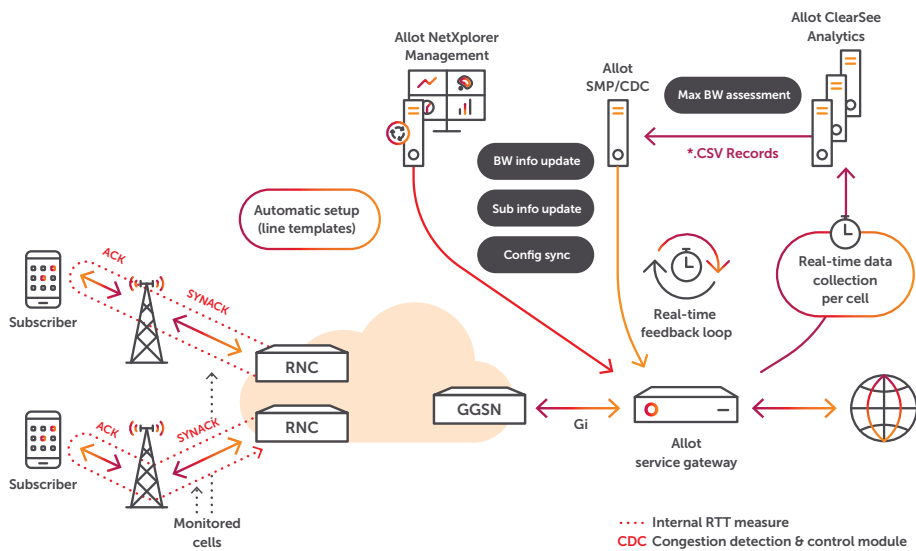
Allot NetXplorer Management

Allot SMP/CDC

Allot ClearSee Analytics

Max BW assessment

*.CSV Records

BW info update

Sub info update

Config sync

Automatic setup (line templates)

Real-time feedback loop

Real-time data collection per cell

ACK

SYNACK

Subscriber

RNC

ACK

SYNACK

RNC

Subscriber

GGSN

Gi

Allot service gateway

Monitored cells

Internal RTT measure

CDC Congestion detection & control module